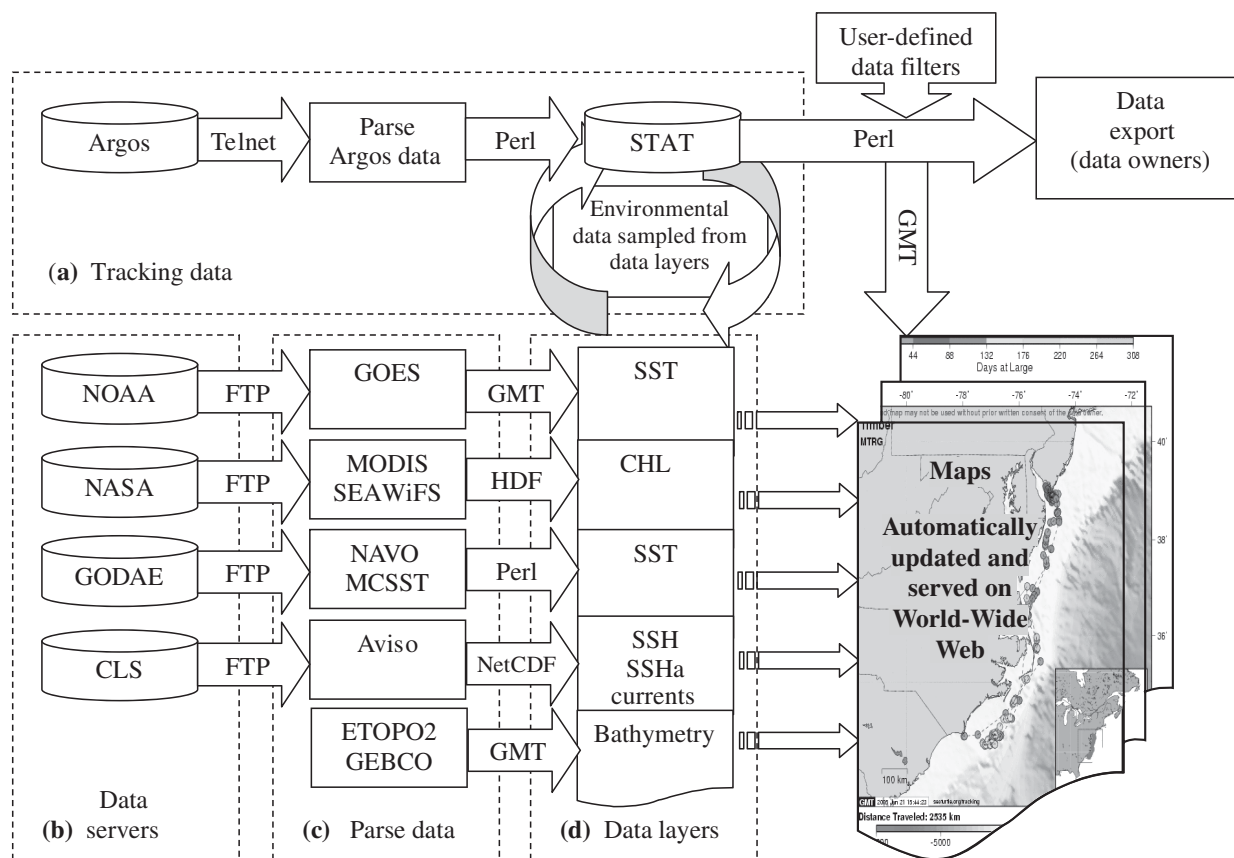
User-defined data filters

Argos

Telnet

Parse Argos data

Perl

STAT

Perl

Data export (data owners)

Environmental data sampled from data layers

GMT

(a) Tracking data

NOAA

FTP

GOES

GMT

SST

NASA

FTP

MODIS SEAWiFS

HDF

CHL

GODAE

FTP

NAVO MCSST

Perl

SST

CLS

FTP

Aviso

NetCDF

SSH SSHa currents

ETOPO2 GEBCO

GMT

Bathymetry

(b) Data servers

(c) Parse data

(d) Data layers

44 88 132 176 220 264 308

Days at Large

-80˚ -78˚ -76˚ -74˚ -72˚

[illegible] map may not be used without prior written consent of the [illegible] owner.

Timber

MTRG

40˚

38˚

36˚

Maps

Automatically updated and served on World-Wide Web

100 km

GMT 2005 Jun 21 15:44:22 seaturtle.org/tracking

Distance Traveled: 2535 km

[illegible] -5000